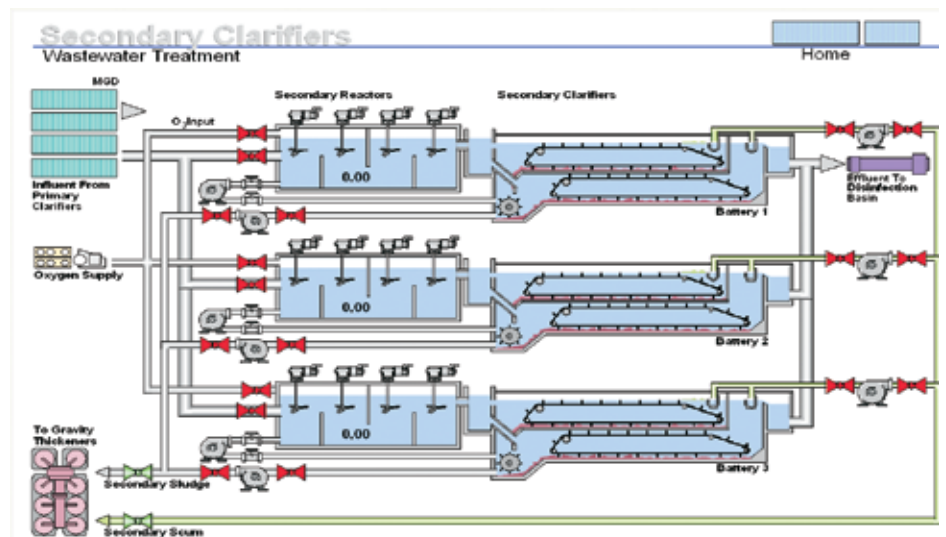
Secondary Clarifiers
Wastewater Treatment

Home

MGD

Secondary Reactors

Secondary Clarifiers

$O_2$ Input

Influent From Primary Clarifiers

0.00

Effluent To Disinfection Basin

Battery 1

Oxygen Supply

0.00

Battery 2

0.00

To Gravity Thickeners

Battery 3

Secondary Sludge

Secondary Scum